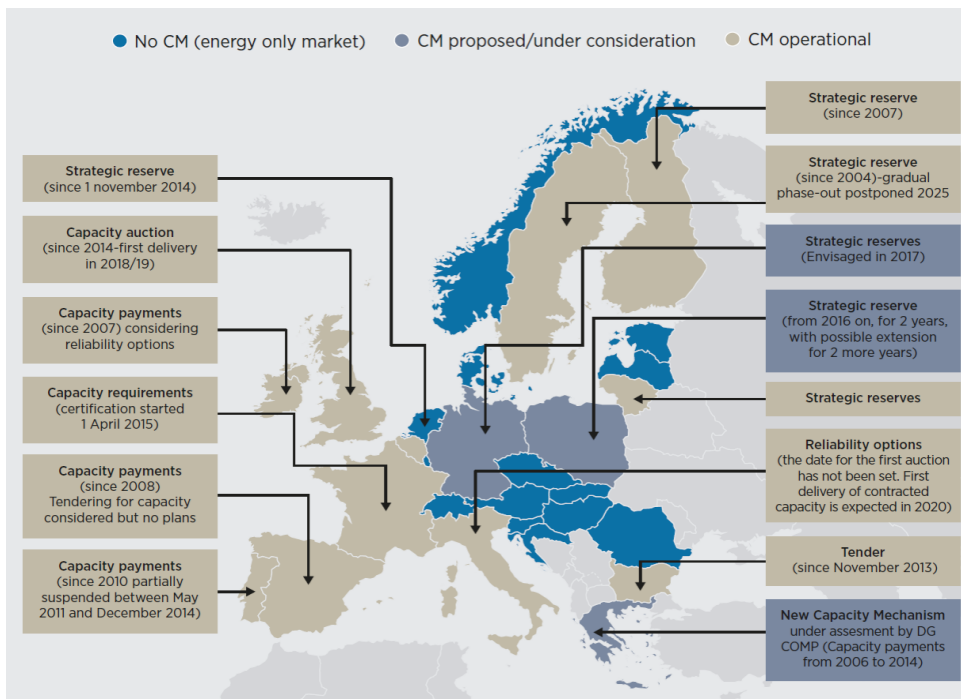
No CM (energy only market) CM proposed/under consideration CM operational

Strategic reserve
(since 1 november 2014)

Capacity auction
(since 2014-first delivery in 2018/19)

Capacity payments
(since 2007) considering reliability options

Capacity requirements
(certification started 1 April 2015)

Capacity payments
(since 2008)
Tendering for capacity considered but no plans

Capacity payments
(since 2010 partially suspended between May 2011 and December 2014)

Strategic reserve
(since 2007)

Strategic reserve
(since 2004)-gradual phase-out postponed 2025

Strategic reserves
(Envisaged in 2017)

Strategic reserve
(from 2016 on, for 2 years, with possible extension for 2 more years)

Strategic reserves

Reliability options
(the date for the first auction has not been set. First delivery of contracted capacity is expected in 2020)

Tender
(since November 2013)

New Capacity Mechanism
under assesment by DG COMP (Capacity payments from 2006 to 2014)